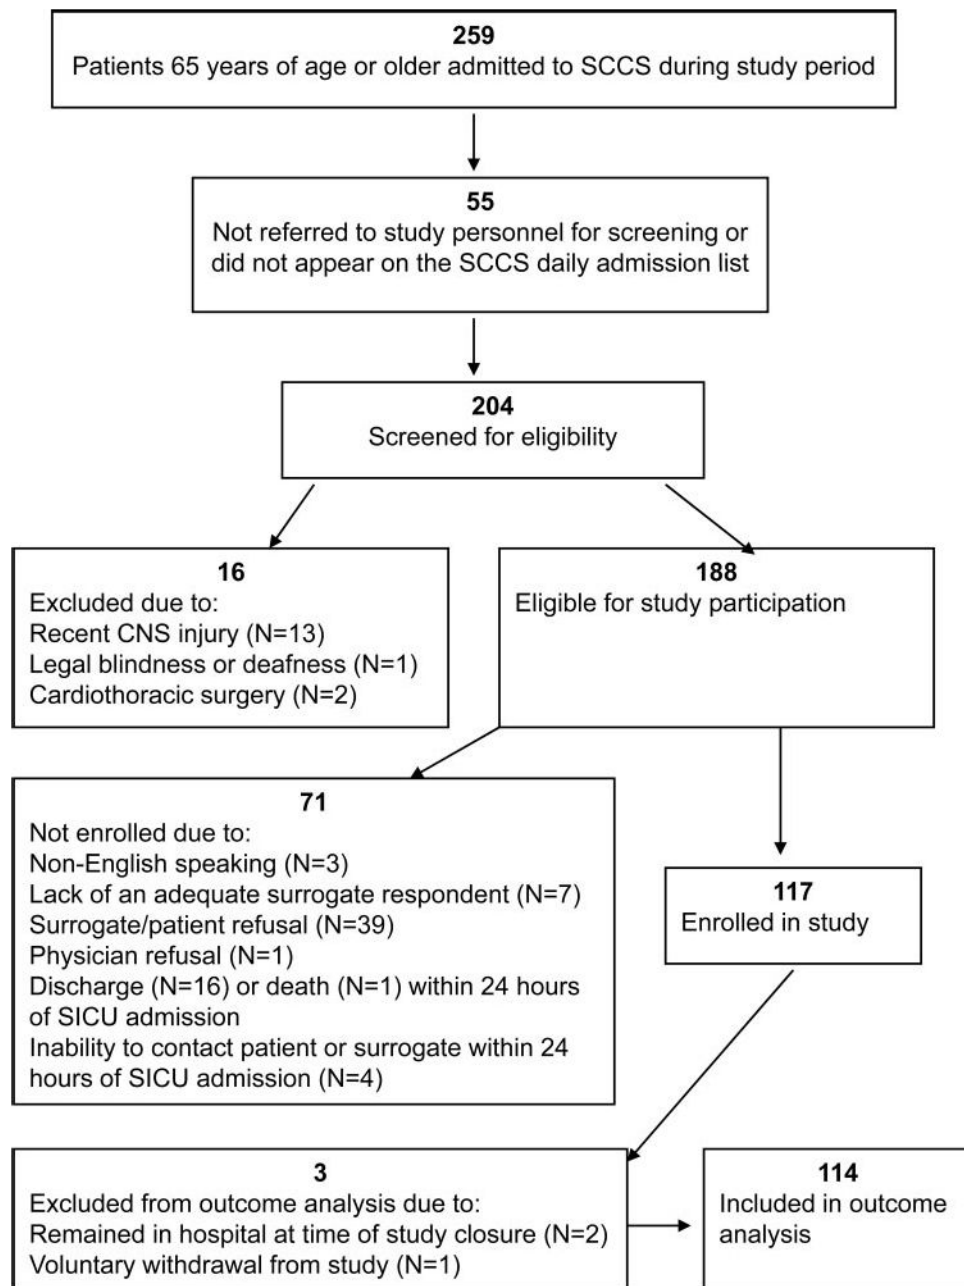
259
Patients 65 years of age or older admitted to SCCS during study period

55
Not referred to study personnel for screening or did not appear on the SCCS daily admission list

204
Screened for eligibility

16
Excluded due to:
Recent CNS injury (N=13)
Legal blindness or deafness (N=1)
Cardiothoracic surgery (N=2)

188
Eligible for study participation

71
Not enrolled due to:
Non-English speaking (N=3)
Lack of an adequate surrogate respondent (N=7)
Surrogate/patient refusal (N=39)
Physician refusal (N=1)
Discharge (N=16) or death (N=1) within 24 hours of SICU admission
Inability to contact patient or surrogate within 24 hours of SICU admission (N=4)

117
Enrolled in study

3
Excluded from outcome analysis due to:
Remained in hospital at time of study closure (N=2)
Voluntary withdrawal from study (N=1)

114
Included in outcome analysis